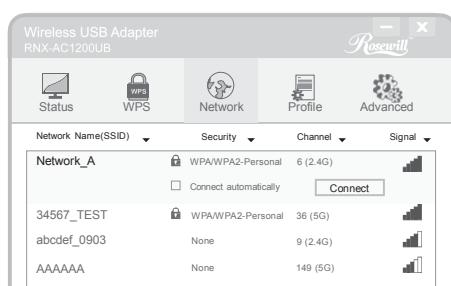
Wireless USB Adapter
RNX-AC1200UB

Rosewill

Status WPS Network Profile Advanced

WPS

| Network Name(SSID) | Security | Channel | Signal |
|---|---|---|---|
| Network_A | WPA/WPA2-Personal | 6 (2.4G) | |
| | Connect automatically | Connect | |
| 34567_TEST | WPA/WPA2-Personal | 36 (5G) | |
| abcdef_0903 | None | 9 (2.4G) | |
| AAAAAA | None | 149 (5G) | |